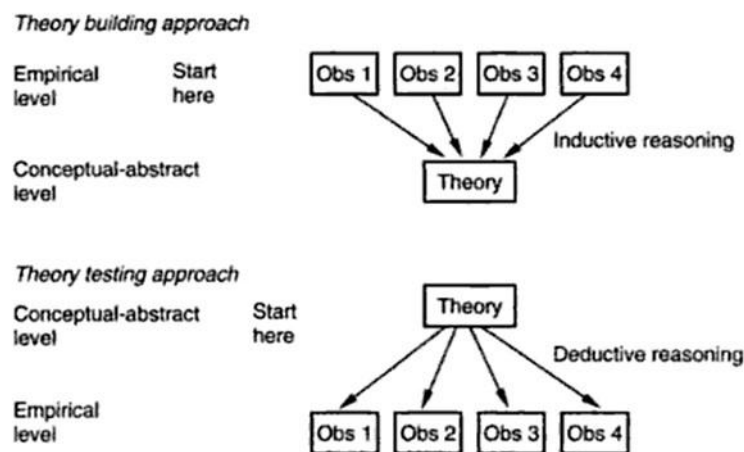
*Theory building approach*

Empirical level

Start here

Obs 1 Obs 2 Obs 3 Obs 4

Inductive reasoning

Conceptual-abstract level

Theory

*Theory testing approach*

Conceptual-abstract level

Start here

Theory

Deductive reasoning

Empirical level

Obs 1 Obs 2 Obs 3 Obs 4